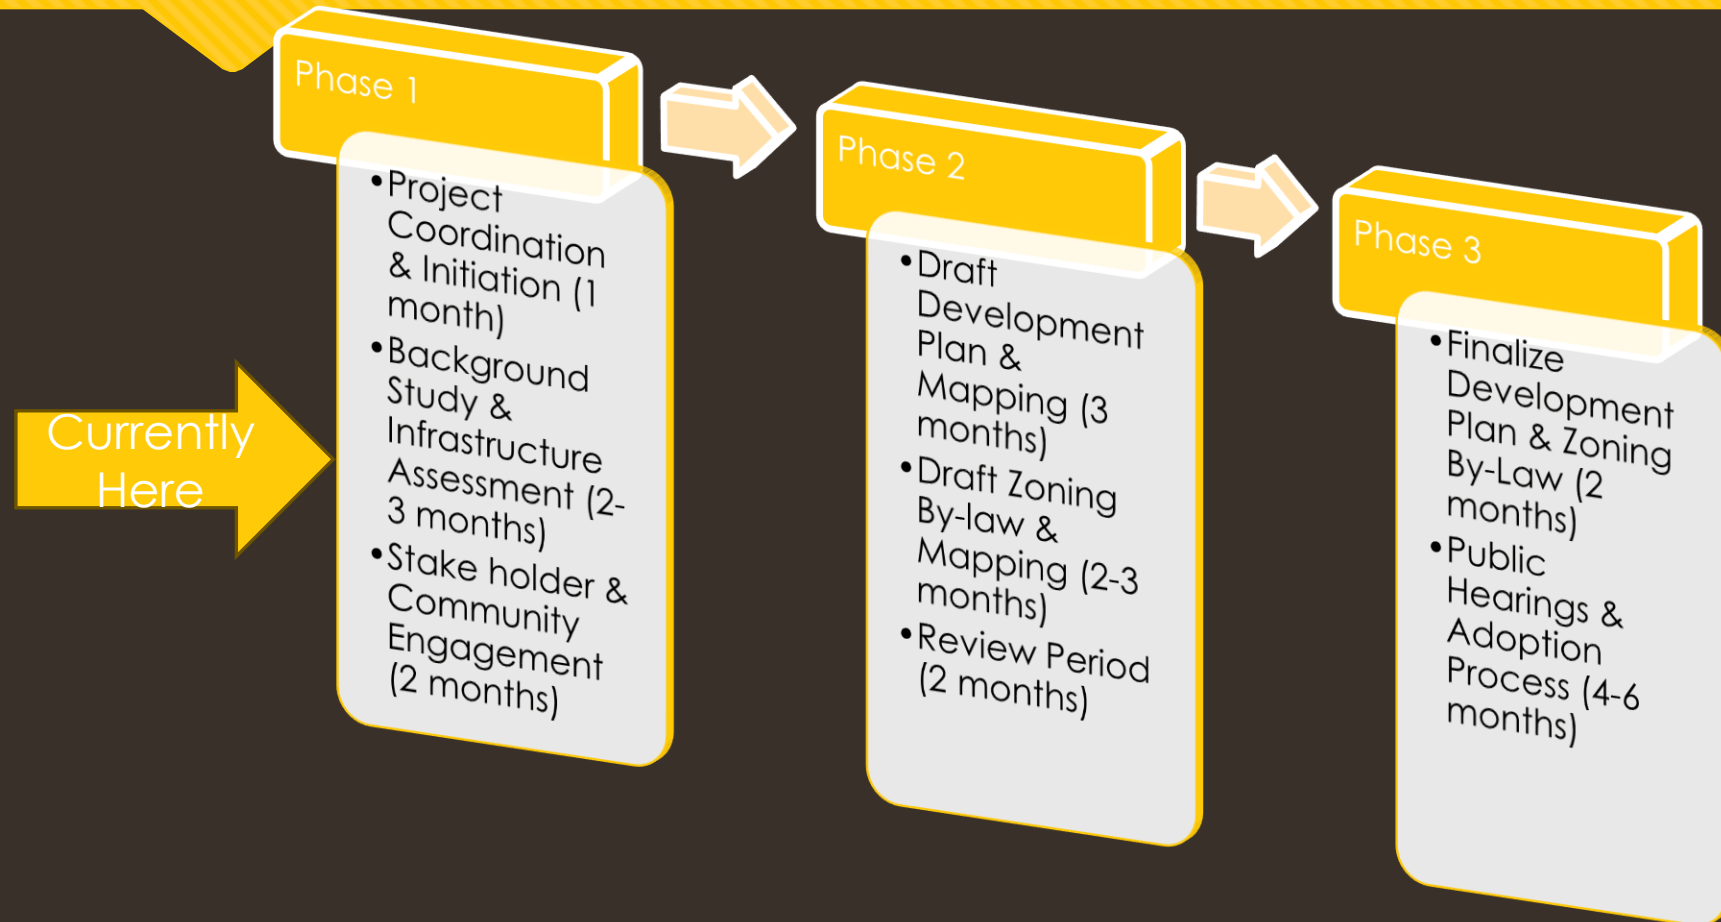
Currently Here

Phase 1

• Project Coordination & Initiation (1 month)
• Background Study & Infrastructure Assessment (2-3 months)
• Stake holder & Community Engagement (2 months)

Phase 2

• Draft Development Plan & Mapping (3 months)
• Draft Zoning By-law & Mapping (2-3 months)
• Review Period (2 months)

Phase 3

• Finalize Development Plan & Zoning By-Law (2 months)
• Public Hearings & Adoption Process (4-6 months)